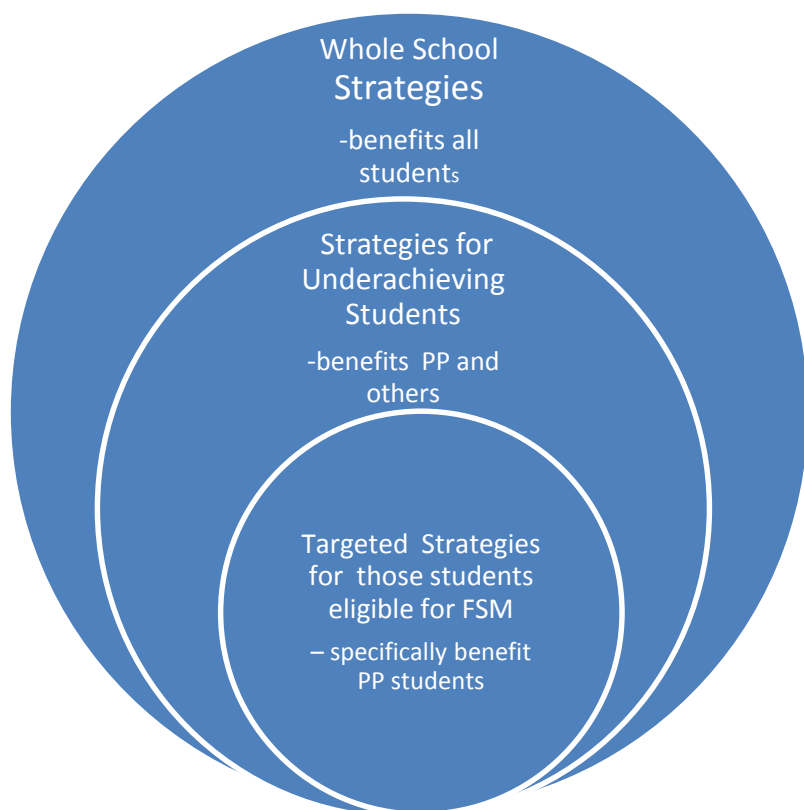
Whole School Strategies

-benefits all students

Strategies for Underachieving Students

-benefits PP and others

Targeted Strategies for those students eligible for FSM

– specifically benefit PP students